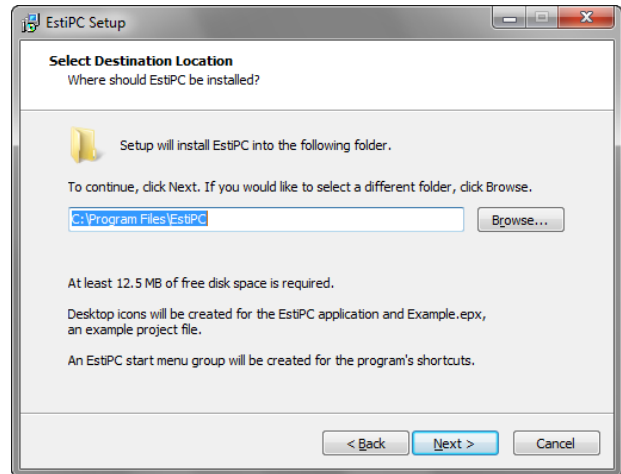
EstiPC Setup

Select Destination Location
Where should EstiPC be installed?

Setup will install EstiPC into the following folder.

To continue, click Next. If you would like to select a different folder, click Browse.

C:\Program Files\EstiPC

Browse...

At least 12.5 MB of free disk space is required.

Desktop icons will be created for the EstiPC application and Example.epx, an example project file.

An EstiPC start menu group will be created for the program's shortcuts.

< Back

Next >

Cancel